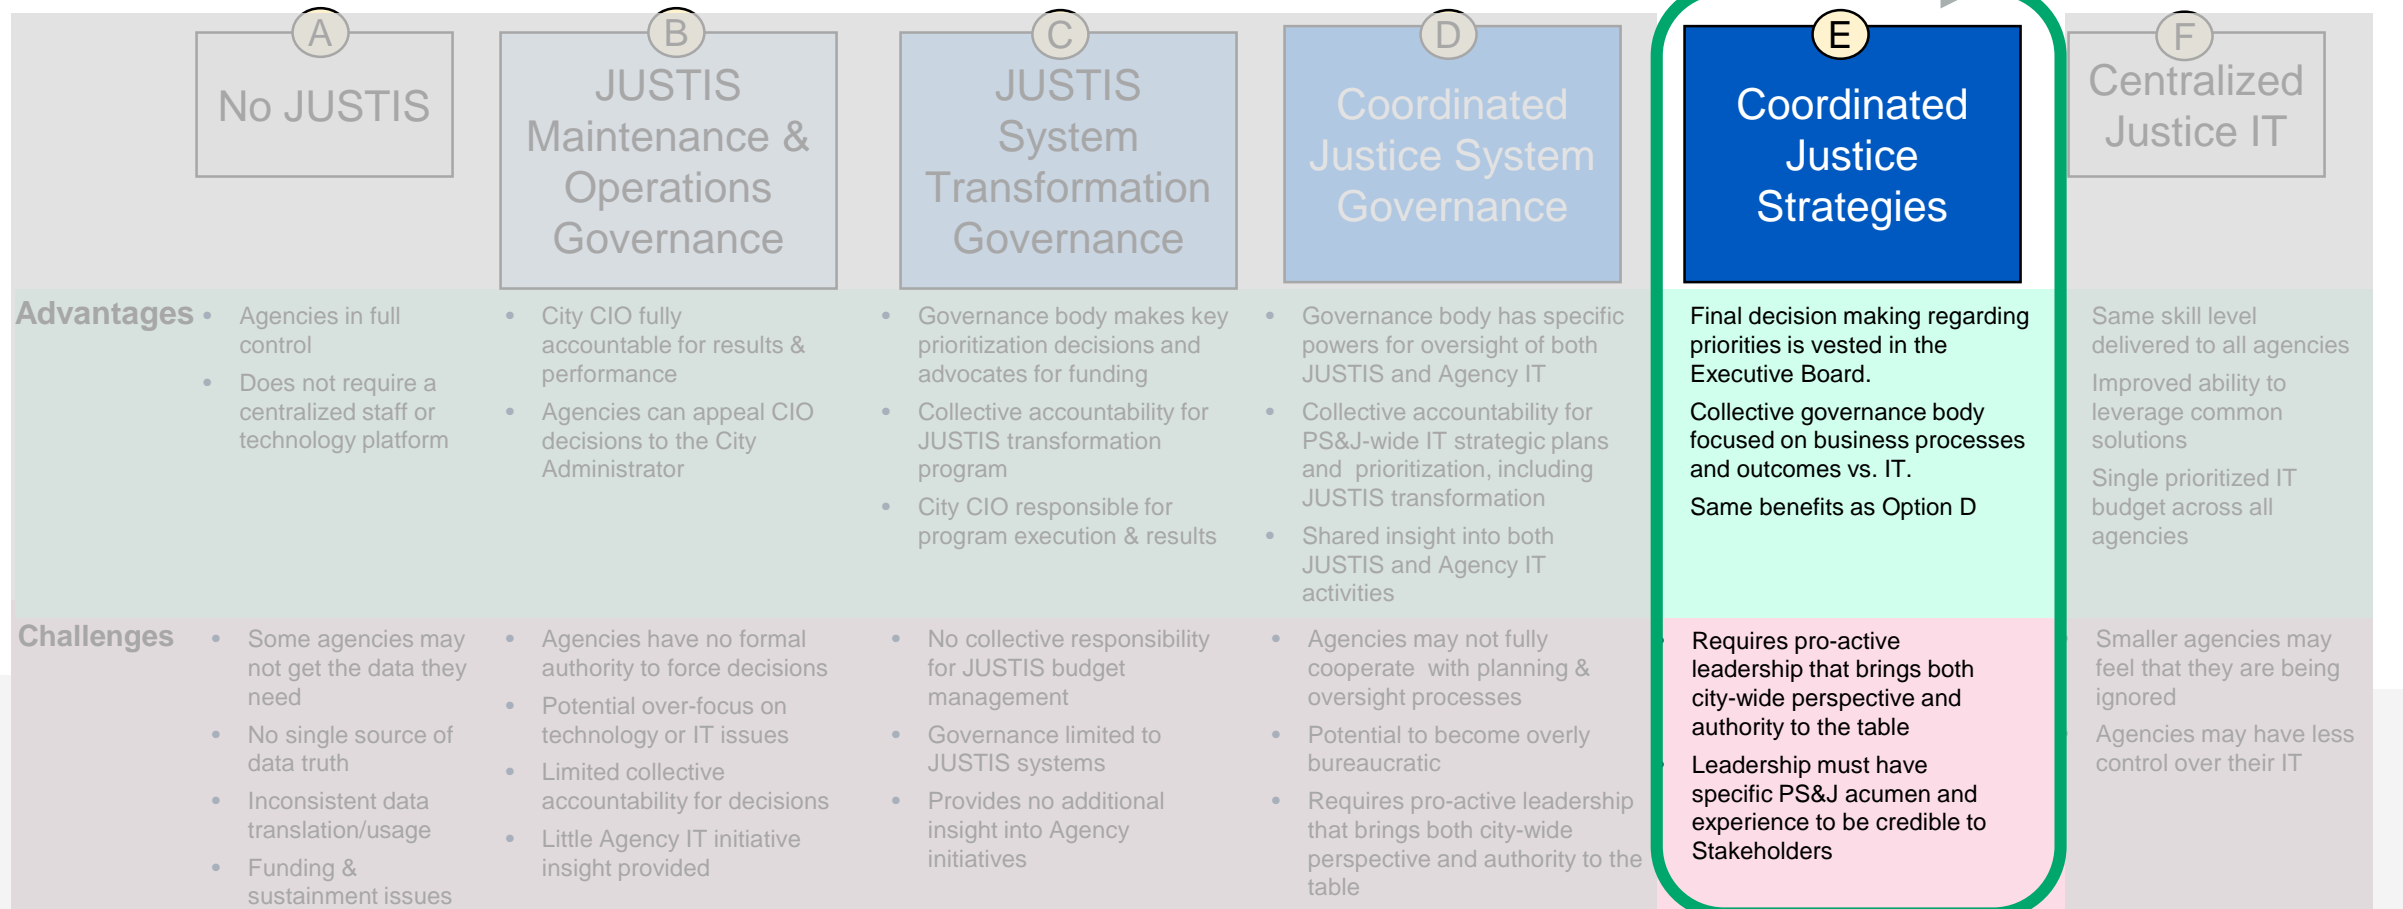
A
No JUSTIS

B
JUSTIS Maintenance & Operations Governance

C
JUSTIS System Transformation Governance

D
Coordinated Justice System Governance

E
Coordinated Justice Strategies

F
Centralized Justice IT

Advantages

- Agencies in full control
- Does not require a centralized staff or technology platform

- City CIO fully accountable for results & performance
- Agencies can appeal CIO decisions to the City Administrator

- Governance body makes key prioritization decisions and advocates for funding
- Collective accountability for JUSTIS transformation program
- City CIO responsible for program execution & results

- Governance body has specific powers for oversight of both JUSTIS and Agency IT
- Collective accountability for PS&J-wide IT strategic plans and prioritization, including JUSTIS transformation
- Shared insight into both JUSTIS and Agency IT activities

Final decision making regarding priorities is vested in the Executive Board.

Collective governance body focused on business processes and outcomes vs. IT.

Same benefits as Option D

Same skill level delivered to all agencies

Improved ability to leverage common solutions

Single prioritized IT budget across all agencies

Challenges

- Some agencies may not get the data they need
- No single source of data truth
- Inconsistent data translation/usage
- Funding & sustainment issues

- Agencies have no formal authority to force decisions
- Potential over-focus on technology or IT issues
- Limited collective accountability for decisions
- Little Agency IT initiative insight provided

- No collective responsibility for JUSTIS budget management
- Governance limited to JUSTIS systems
- Provides no additional insight into Agency initiatives

- Agencies may not fully cooperate with planning & oversight processes
- Potential to become overly bureaucratic
- Requires pro-active leadership that brings both city-wide perspective and authority to the table

Requires pro-active leadership that brings both city-wide perspective and authority to the table

Leadership must have specific PS&J acumen and experience to be credible to Stakeholders

Smaller agencies may feel that they are being ignored

Agencies may have less control over their IT